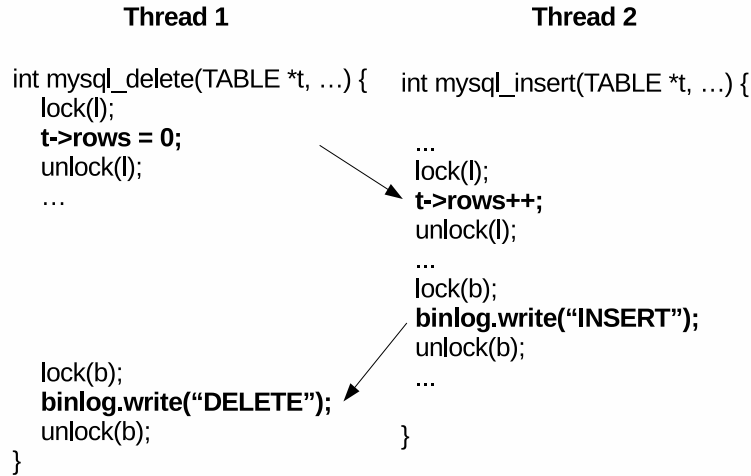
Thread 1

int mysql_delete(TABLE *t, …) {
lock(l);
t->rows = 0;
unlock(l);
…

lock(b);
binlog.write(“DELETE”);
unlock(b);
}

Thread 2

int mysql_insert(TABLE *t, …) {

…
lock(l);
t->rows++;
unlock(l);
…
lock(b);
binlog.write(“INSERT”);
unlock(b);
…

}